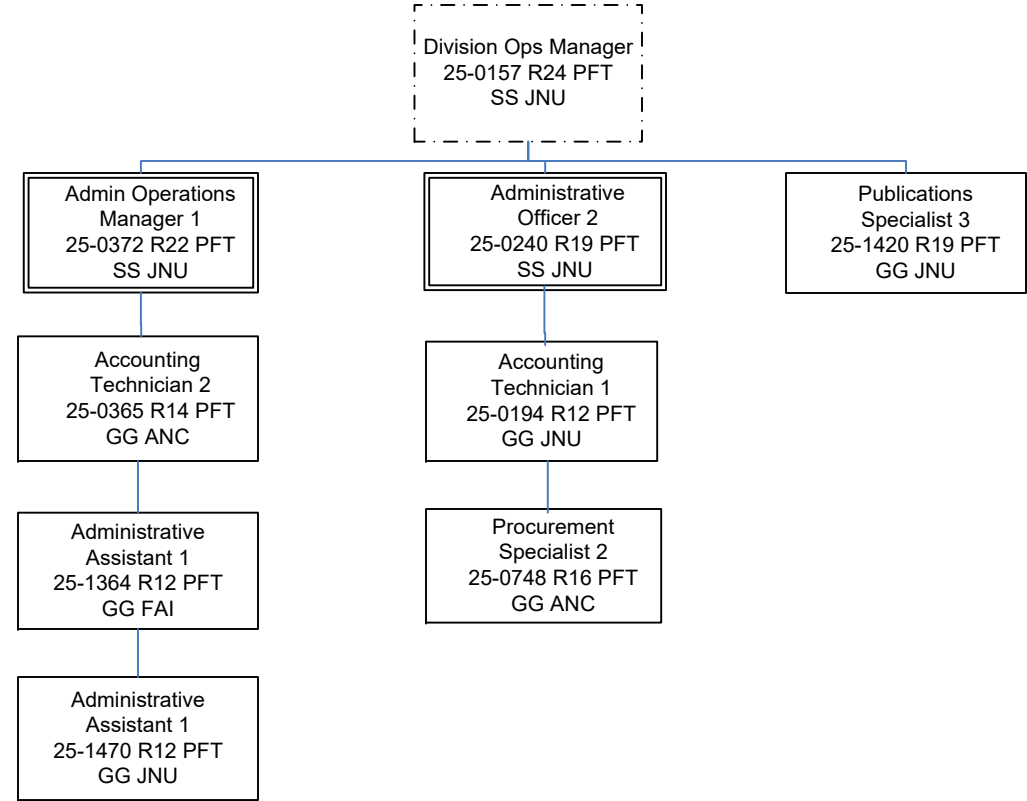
Division Ops Manager
25-0157 R24 PFT
SS JNU

Admin Operations Manager 1
25-0372 R22 PFT
SS JNU

Accounting Technician 2
25-0365 R14 PFT
GG ANC

Administrative Assistant 1
25-1364 R12 PFT
GG FAI

Administrative Assistant 1
25-1470 R12 PFT
GG JNU

Administrative Officer 2
25-0240 R19 PFT
SS JNU

Accounting Technician 1
25-0194 R12 PFT
GG JNU

Procurement Specialist 2
25-0748 R16 PFT
GG ANC

Publications Specialist 3
25-1420 R19 PFT
GG JNU